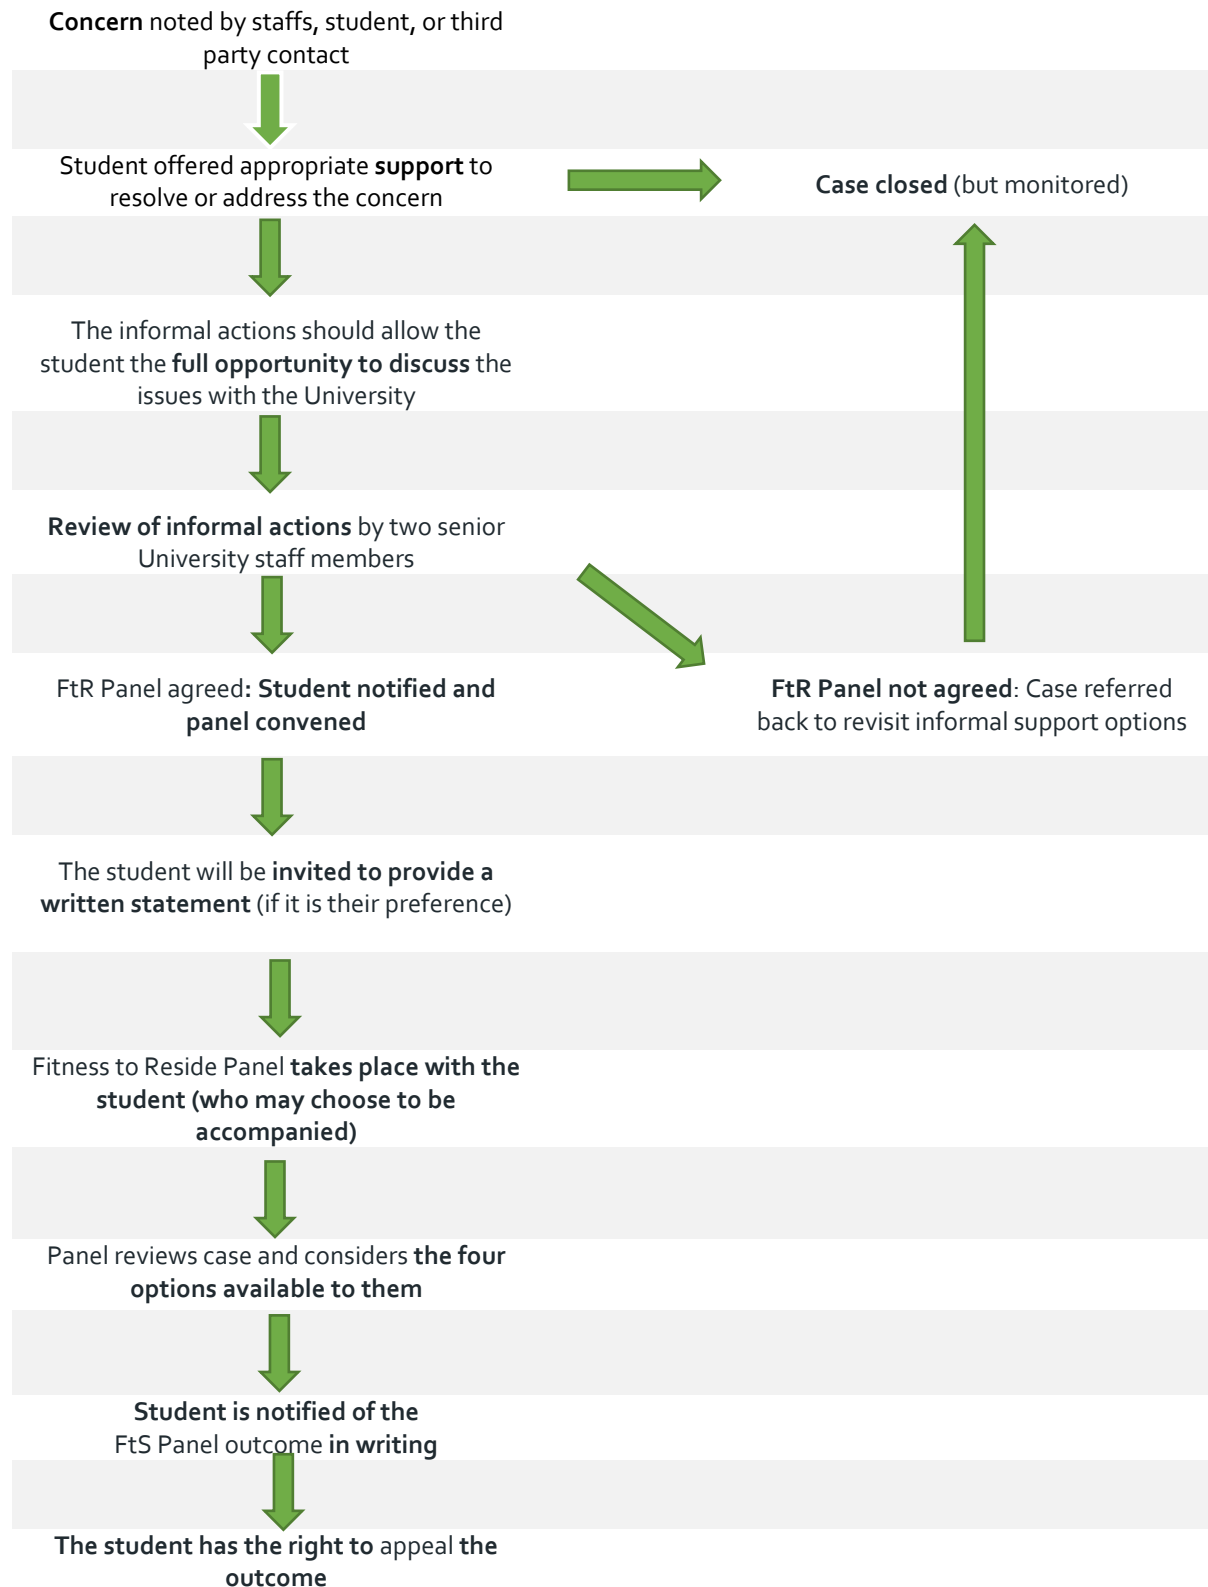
Concern noted by staffs, student, or third party contact

Student offered appropriate support to resolve or address the concern

Case closed (but monitored)

The informal actions should allow the student the full opportunity to discuss the issues with the University

Review of informal actions by two senior University staff members

FtR Panel agreed: Student notified and panel convened

FtR Panel not agreed: Case referred back to revisit informal support options

The student will be invited to provide a written statement (if it is their preference)

Fitness to Reside Panel takes place with the student (who may choose to be accompanied)

Panel reviews case and considers the four options available to them

Student is notified of the FtS Panel outcome in writing

The student has the right to appeal the outcome